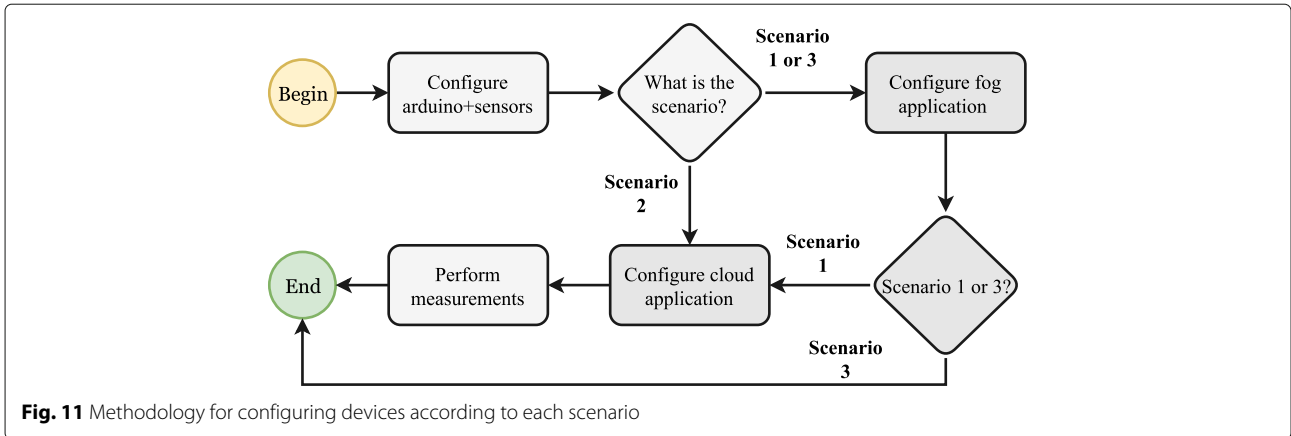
Begin

Configure arduino+sensors

What is the scenario?

Scenario 1 or 3

Configure fog application

Scenario 2

Scenario 1

Scenario 1 or 3?

Configure cloud application

Perform measurements

End

Scenario 3

**Fig. 11** Methodology for configuring devices according to each scenario